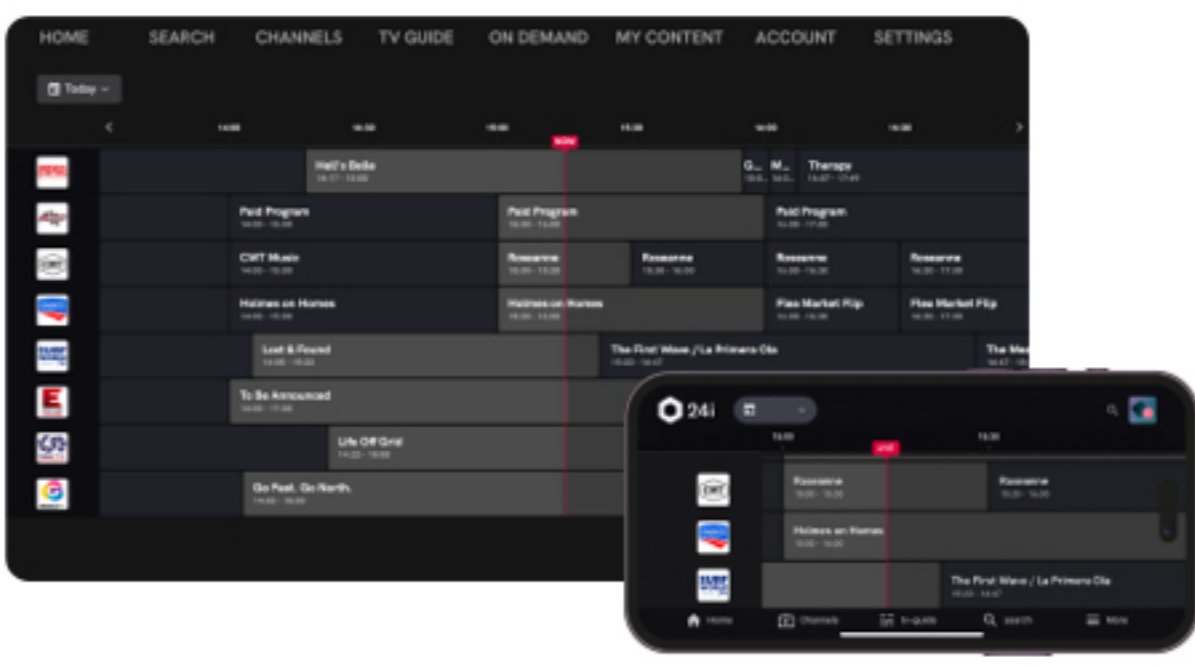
HOME SEARCH CHANNELS TV GUIDE ON DEMAND MY CONTENT ACCOUNT SETTINGS

Today

14:00 14:30 15:00 15:30 16:00 16:30

NOW

Hell's Belle
14:17 - 15:00

G...
M...
Therapy
16:07 - 17:49

Paid Program
14:00 - 15:00

Paid Program
15:00 - 16:00

Paid Program
16:00 - 17:00

CMT Music
14:00 - 15:00

Roseanne
15:00 - 15:30

Roseanne
15:30 - 16:00

Roseanne
16:00 - 16:30

Roseanne
16:30 - 17:00

Holmes on Homes
14:00 - 15:00

Holmes on Homes
15:00 - 16:00

Flea Market Flip
16:00 - 16:30

Flea Market Flip
16:30 - 17:00

Lost & Found
14:05 - 15:20

The First Wave / La Primera Ola
15:20 - 16:47

The Me...
16:47 - ...

To Be Announced
14:00 - 17:00

Life Off Grid
14:22 - 15:00

Go Fast. Go North.
14:03 - 15:00

24i

15:00 15:30

LIVE

Roseanne
15:00 - 15:30

Roseanne
15:30 - 16:00

Holmes on Homes
15:00 - 16:00

The First Wave / La Primera Ola
15:20 - 16:47

Home Channels tv-guide search More